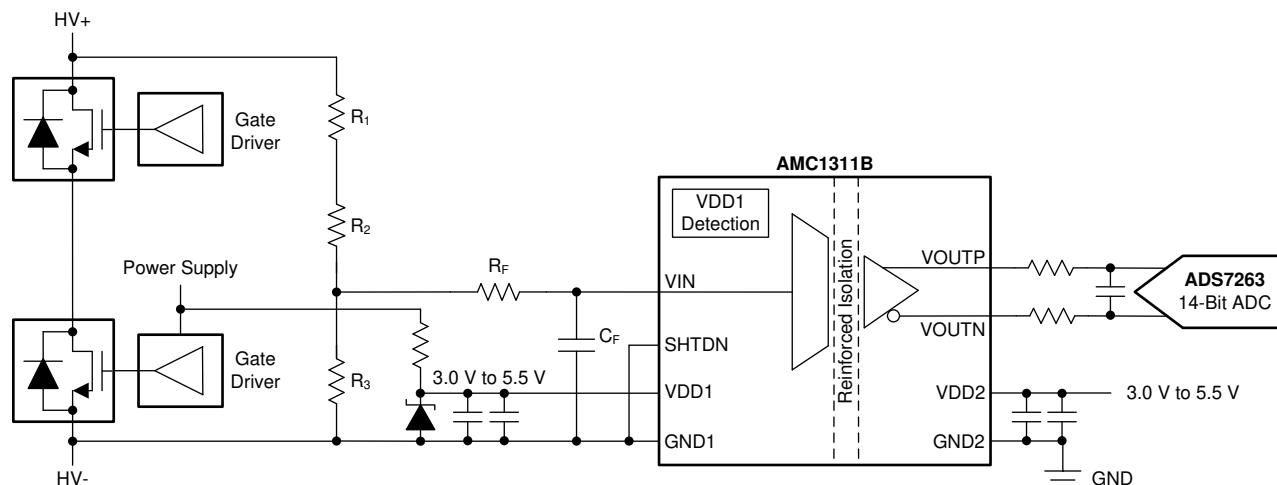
HV+

Gate Driver

$R_1$

$R_2$

Power Supply

Gate Driver

$R_3$

HV-

$R_F$

$C_F$

3.0 V to 5.5 V

AMC1311B

VDD1 Detection

VIN

SHTDN

VDD1

GND1

Reinforced Isolation

VOUTP

VOUTN

VDD2

GND2

ADS7263
14-Bit ADC

3.0 V to 5.5 V

GND